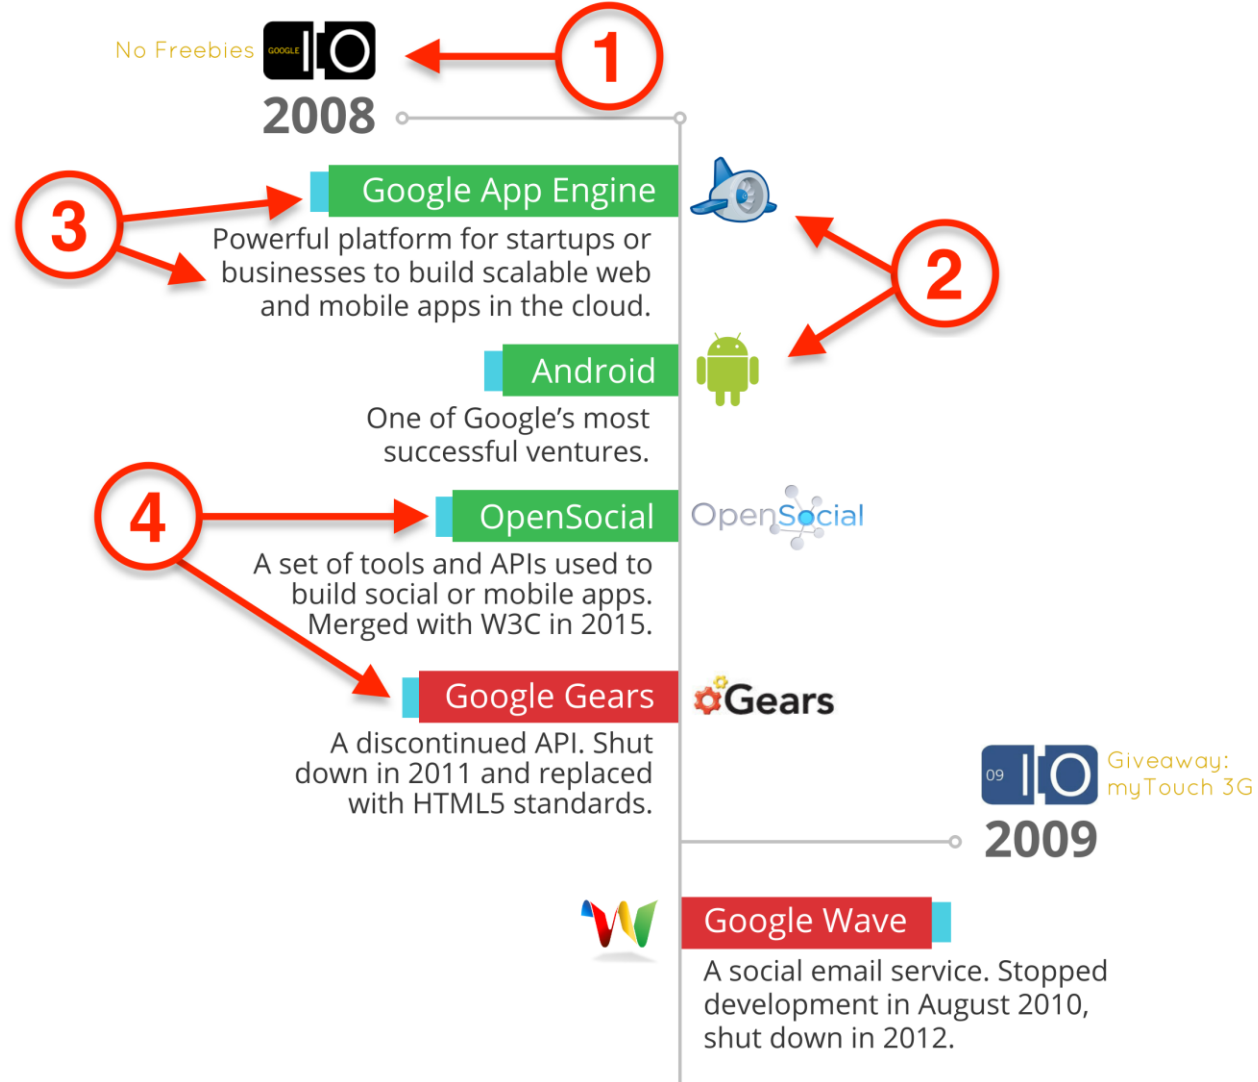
No Freebies

GOOGLE I/O

1

2008

3

Google App Engine

Powerful platform for startups or businesses to build scalable web and mobile apps in the cloud.

2

Android

One of Google's most successful ventures.

4

OpenSocial

OpenSocial

A set of tools and APIs used to build social or mobile apps. Merged with W3C in 2015.

Google Gears

Gears

A discontinued API. Shut down in 2011 and replaced with HTML5 standards.

09 I/O

Giveaway: myTouch 3G

2009

Google Wave

A social email service. Stopped development in August 2010, shut down in 2012.